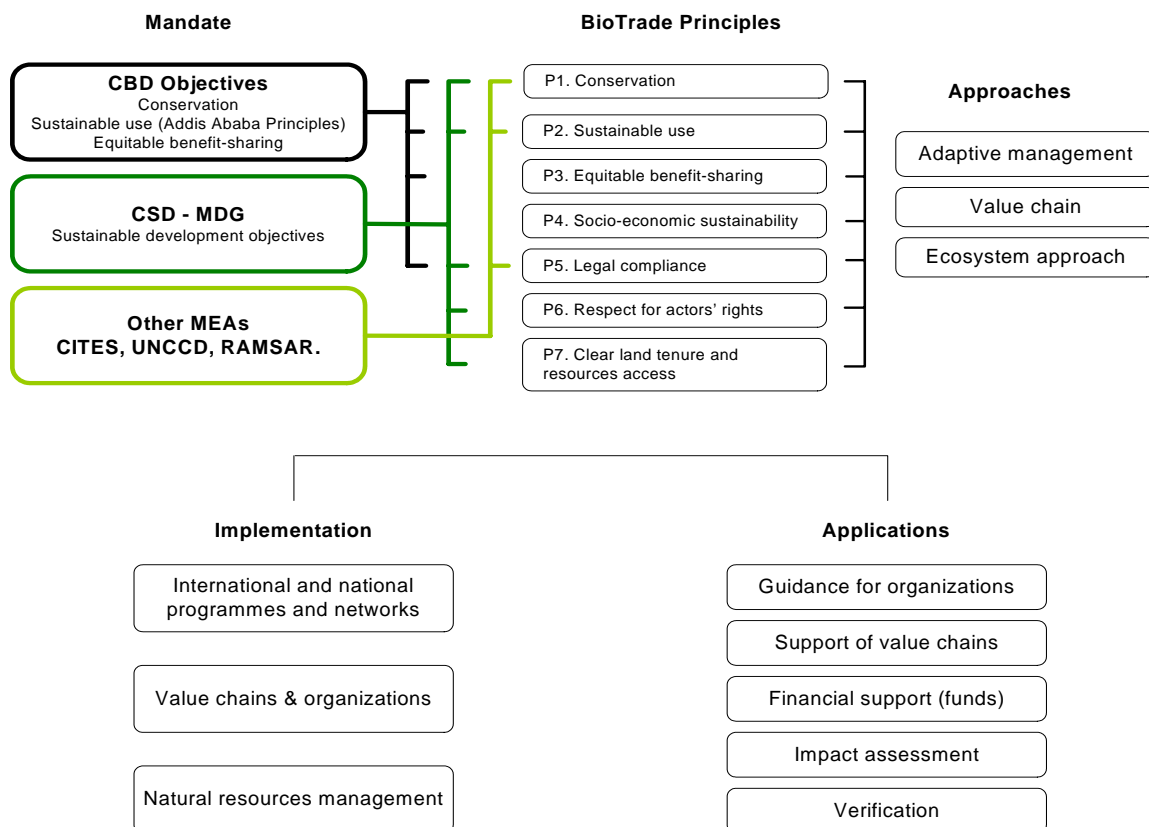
Mandate

BioTrade Principles

CBD Objectives
Conservation
Sustainable use (Addis Ababa Principles)
Equitable benefit-sharing

CSD - MDG
Sustainable development objectives

Other MEAs
CITES, UNCCD, RAMSAR.

P1. Conservation

P2. Sustainable use

P3. Equitable benefit-sharing

P4. Socio-economic sustainability

P5. Legal compliance

P6. Respect for actors' rights

P7. Clear land tenure and resources access

Approaches

Adaptive management

Value chain

Ecosystem approach

Implementation

International and national programmes and networks

Value chains & organizations

Natural resources management

Applications

Guidance for organizations

Support of value chains

Financial support (funds)

Impact assessment

Verification